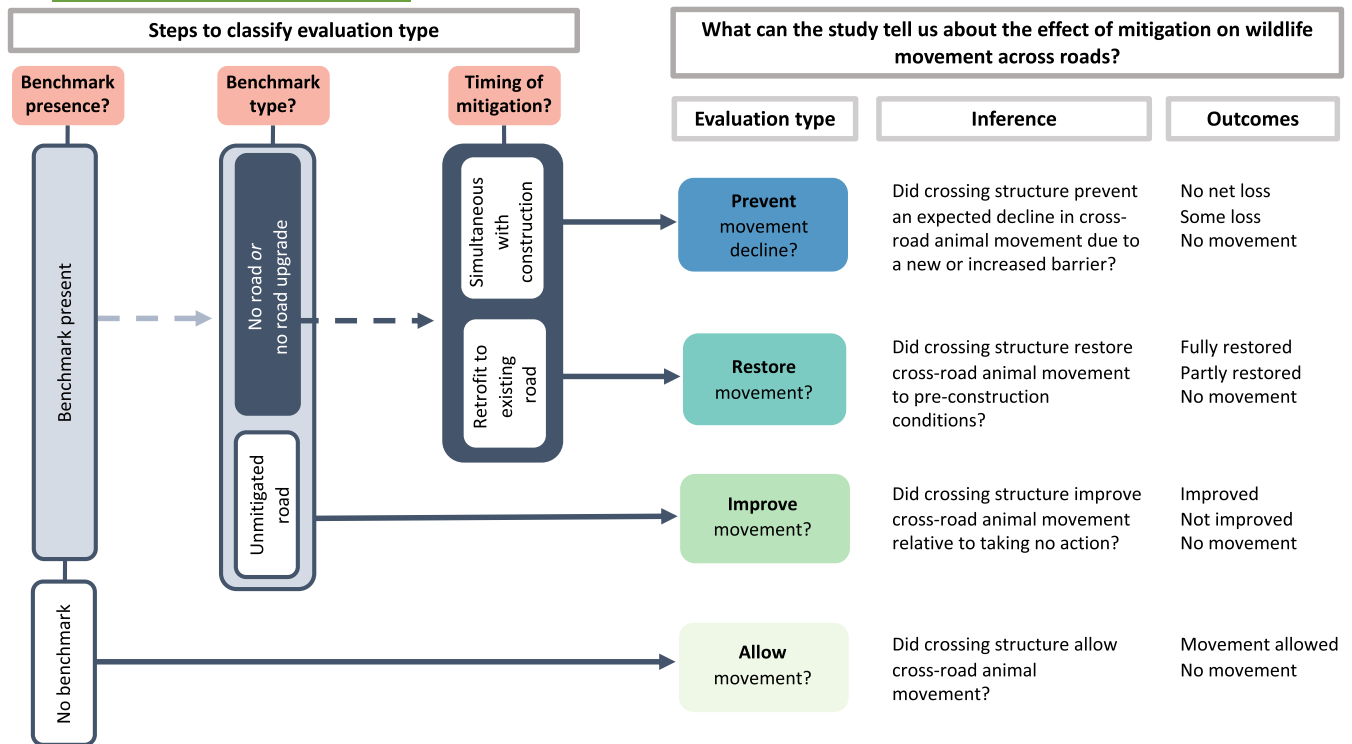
Steps to classify evaluation type

Benchmark presence?

Benchmark type?

Timing of mitigation?

Benchmark present

No road *or* no road upgrade

Unmitigated road

Simultaneous with construction

Retrofit to existing road

No benchmark

What can the study tell us about the effect of mitigation on wildlife movement across roads?

| Evaluation type | Inference | Outcomes |
|---|---|---|
| Prevent movement decline? | Did crossing structure prevent an expected decline in cross-road animal movement due to a new or increased barrier? | No net loss<br>Some loss<br>No movement |
| Restore movement? | Did crossing structure restore cross-road animal movement to pre-construction conditions? | Fully restored<br>Partly restored<br>No movement |
| Improve movement? | Did crossing structure improve cross-road animal movement relative to taking no action? | Improved<br>Not improved<br>No movement |
| Allow movement? | Did crossing structure allow cross-road animal movement? | Movement allowed<br>No movement |